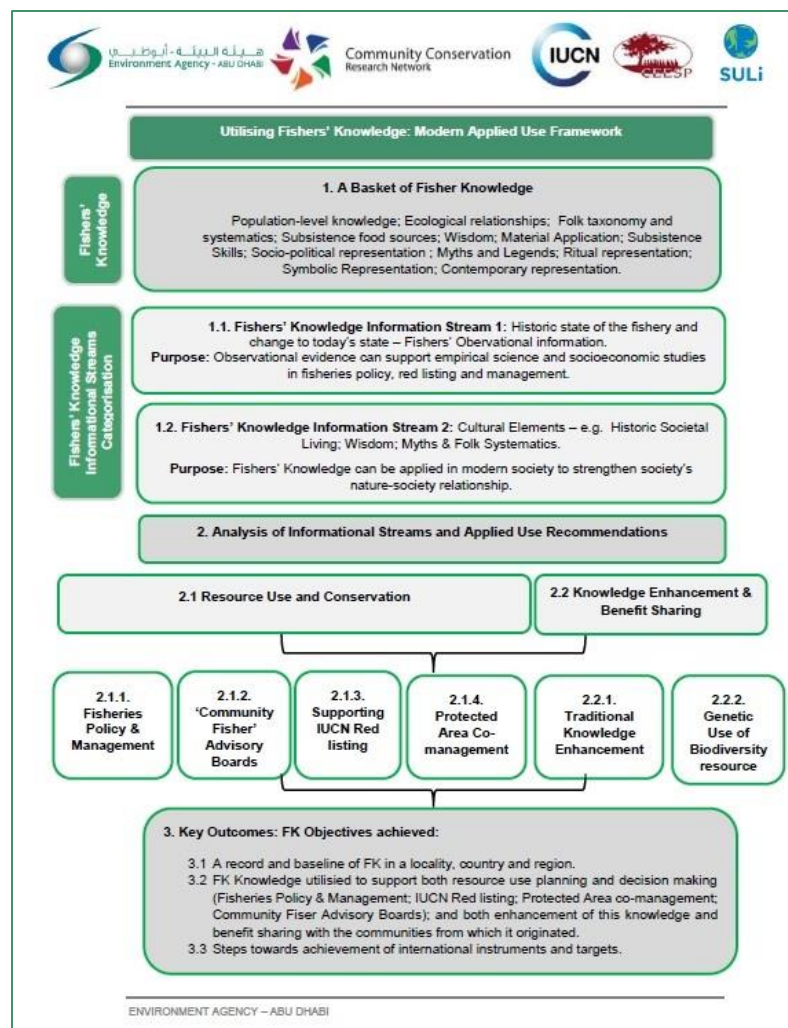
هيئة البيئة - أبوظبي
Environment Agency - ABU DHABI

Community Conservation
Research Network

IUCN

CEESP

SULi

Utilising Fishers' Knowledge: Modern Applied Use Framework

Fishers' Knowledge

1. A Basket of Fisher Knowledge

Population-level knowledge; Ecological relationships; Folk taxonomy and systematics; Subsistence food sources; Wisdom; Material Application; Subsistence Skills; Socio-political representation ; Myths and Legends; Ritual representation; Symbolic Representation; Contemporary representation.

Fishers' Knowledge Informational Streams Categorisation

1.1. Fishers' Knowledge Information Stream 1: Historic state of the fishery and change to today's state – Fishers' Obervational information.
Purpose: Observational evidence can support empirical science and socioeconomic studies in fisheries policy, red listing and management.

1.2. Fishers' Knowledge Information Stream 2: Cultural Elements – e.g. Historic Societal Living; Wisdom; Myths & Folk Systematics.

Purpose: Fishers' Knowledge can be applied in modern society to strengthen society's nature-society relationship.

2. Analysis of Informational Streams and Applied Use Recommendations

2.1 Resource Use and Conservation

2.2 Knowledge Enhancement & Benefit Sharing

2.1.1. Fisheries Policy & Management

2.1.2. 'Community Fisher' Advisory Boards

2.1.3. Supporting IUCN Red listing

2.1.4. Protected Area Co-management

2.2.1. Traditional Knowledge Enhancement

2.2.2. Genetic Use of Biodiversity resource

3. Key Outcomes: FK Objectives achieved:

3.1 A record and baseline of FK in a locality, country and region.
3.2 FK Knowledge utilised to support both resource use planning and decision making (Fisheries Policy & Management; IUCN Red listing; Protected Area co-management; Community Fiser Advisory Boards); and both enhancement of this knowledge and benefit sharing with the communities from which it originated.
3.3 Steps towards achievement of international instruments and targets.

ENVIRONMENT AGENCY – ABU DHABI